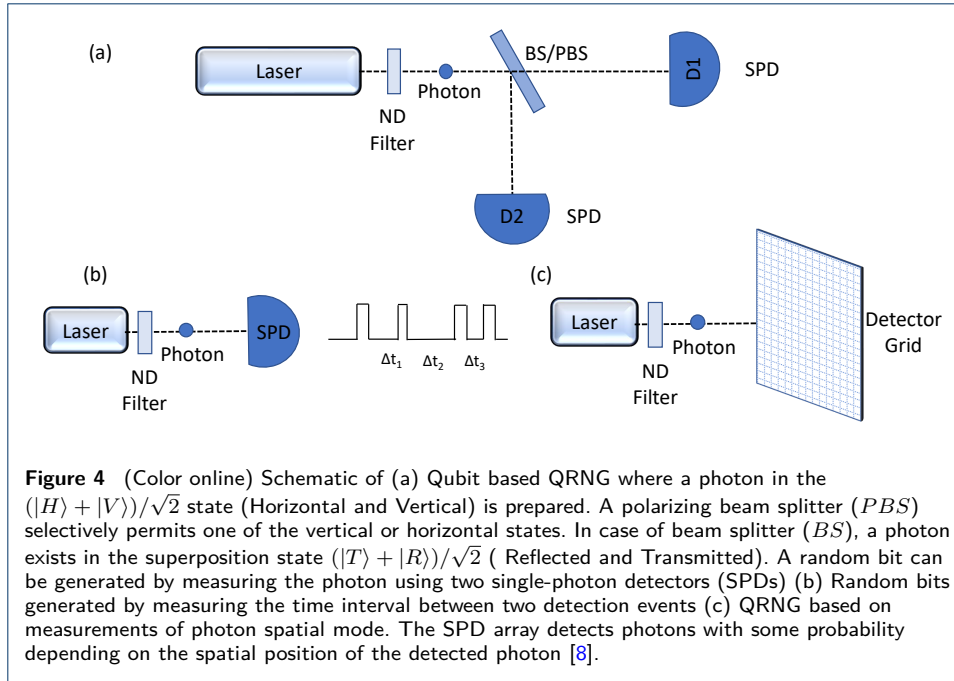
(a)

Laser

ND Filter

Photon

BS/PBS

D1

SPD

D2

SPD

(b)

Laser

ND Filter

Photon

SPD

$\Delta t_1$ $\Delta t_2$ $\Delta t_3$

(c)

Laser

ND Filter

Photon

Detector Grid

**Figure 4** (Color online) Schematic of (a) Qubit based QRNG where a photon in the $(|H\rangle + |V\rangle)/\sqrt{2}$ state (Horizontal and Vertical) is prepared. A polarizing beam splitter ($PBS$) selectively permits one of the vertical or horizontal states. In case of beam splitter ($BS$), a photon exists in the superposition state $(|T\rangle + |R\rangle)/\sqrt{2}$ ( Reflected and Transmitted). A random bit can be generated by measuring the photon using two single-photon detectors (SPDs) (b) Random bits generated by measuring the time interval between two detection events (c) QRNG based on measurements of photon spatial mode. The SPD array detects photons with some probability depending on the spatial position of the detected photon [8].